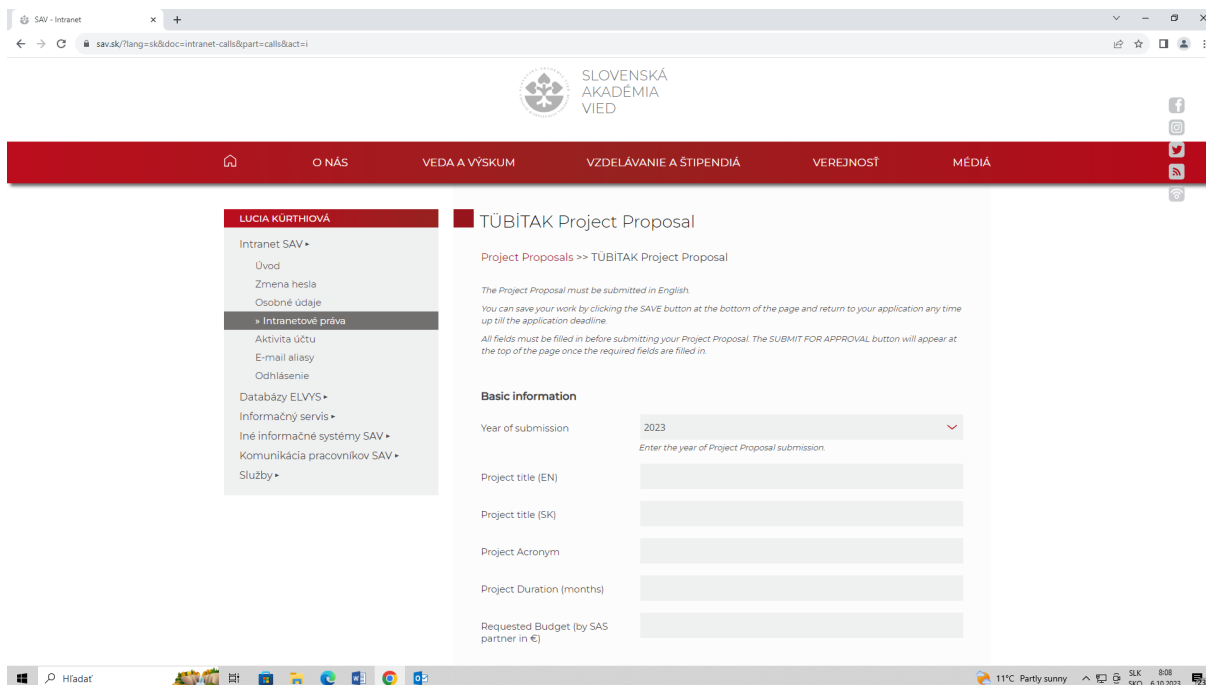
SAV - Intranet

sav.sk/?lang=sk&doc=intranet-calls&part=calls&act=i

SLOVENSKÁ AKADÉMIA VIED

O NÁS
VEDA A VÝSKUM
VZDELÁVANIE A ŠTIPENDIÁ
VEREJNOSŤ
MÉDIÁ

LUCIA KÜRTHIOVÁ
Intranet SAV ▸
Úvod
Zmena hesla
Osobné údaje
» Intranetové práva
Aktivita účtu
E-mail aliasy
Odhlásenie
Databázy ELVYS ▸
Informačný servis ▸
Iné informačné systémy SAV ▸
Komunikácia pracovníkov SAV ▸
Služby ▸

TÜBİTAK Project Proposal

Project Proposals >> TÜBİTAK Project Proposal

The Project Proposal must be submitted in English.

You can save your work by clicking the SAVE button at the bottom of the page and return to your application any time up till the application deadline.

All fields must be filled in before submitting your Project Proposal. The SUBMIT FOR APPROVAL button will appear at the top of the page once the required fields are filled in.

Basic information

Year of submission
2023
Enter the year of Project Proposal submission.

Project title (EN)

Project title (SK)

Project Acronym

Project Duration (months)

Requested Budget (by SAS partner in €)

Hľadať

11°C Partly sunny
SLK SKQ
8:08
6.10.2023